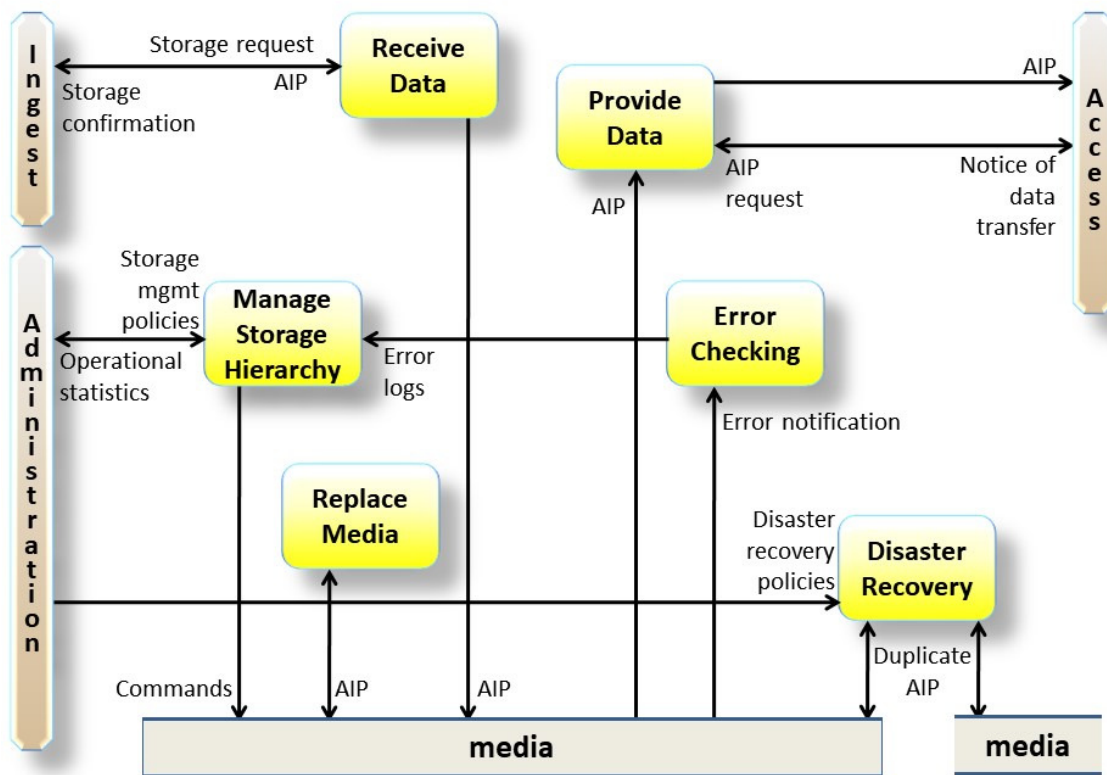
Ingest

Storage request

AIP

Storage confirmation

Receive Data

Provide Data

AIP

Access

AIP

AIP request

Notice of data transfer

Administration

Storage mgmt policies

Operational statistics

Manage Storage Hierarchy

Error logs

Error Checking

Error notification

Replace Media

Disaster recovery policies

Disaster Recovery

Duplicate AIP

Commands

AIP

AIP

media

media